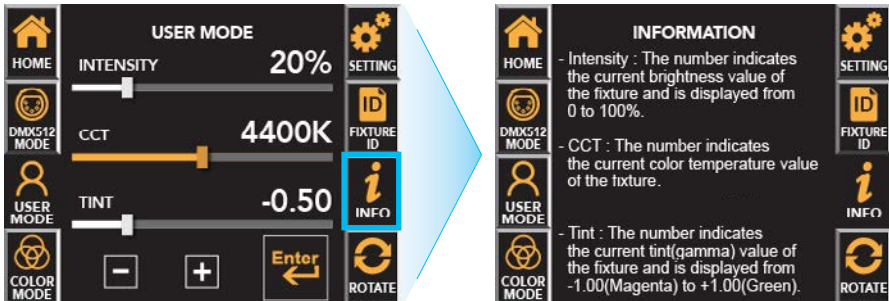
HOME

DMX512 MODE

USER MODE

COLOR MODE

USER MODE

INTENSITY 20%

CCT 4400K

TINT -0.50

−

+

Enter

SETTING

FIXTURE ID

INFO

ROTATE

HOME

DMX512 MODE

USER MODE

COLOR MODE

INFORMATION

- Intensity : The number indicates the current brightness value of the fixture and is displayed from 0 to 100%.

- CCT : The number indicates the current color temperature value of the fixture.

- Tint : The number indicates the current tint(gamma) value of the fixture and is displayed from -1.00(Magenta) to +1.00(Green).

SETTING

FIXTURE ID

INFO

ROTATE